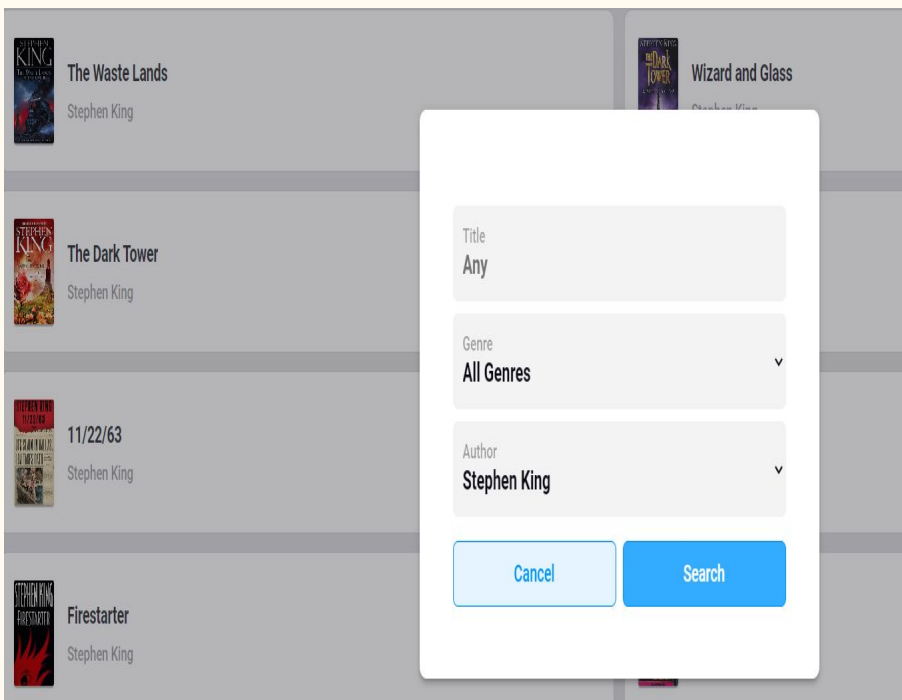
STEPHEN KING
The Waste Lands
Stephen King

STEPHEN KING
THE DARK TOWER
Wizard and Glass
Stephen King

STEPHEN KING
The Dark Tower
Stephen King

STEPHEN KING
11/22/63
Stephen King

STEPHEN KING
FIRESTARTER
Firestarter
Stephen King

Title
Any

Genre
All Genres

Author
Stephen King

Cancel
Search